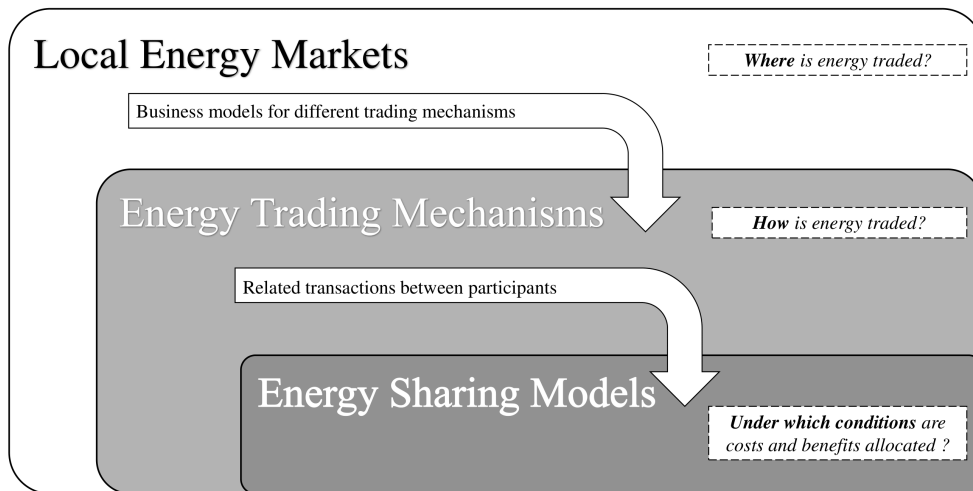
Local Energy Markets

*Where* is energy traded?

Business models for different trading mechanisms

Energy Trading Mechanisms

*How* is energy traded?

Related transactions between participants

Energy Sharing Models

*Under which conditions* are costs and benefits allocated ?